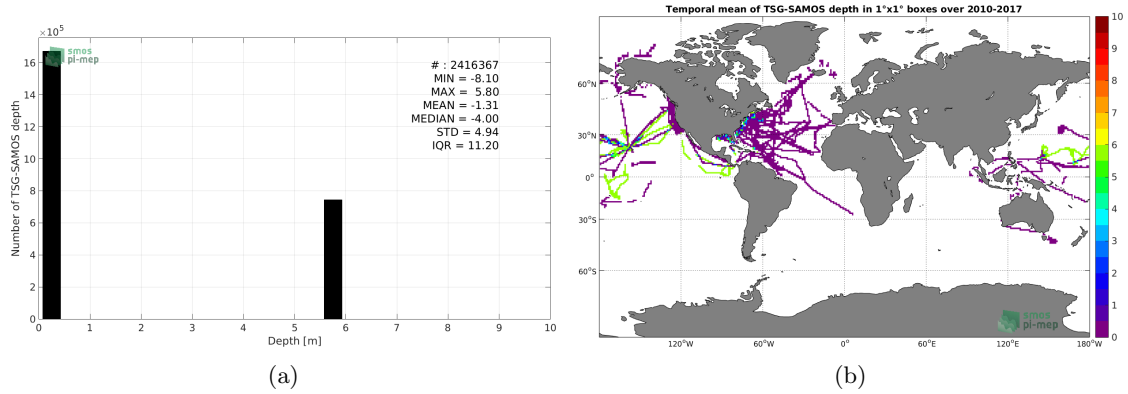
$\times10^5$

smos pi-mep

# : 2416367
MIN = -8.10
MAX = 5.80
MEAN = -1.31
MEDIAN = -4.00
STD = 4.94
IQR = 11.20

Number of TSG-SAMOS depth

16
14
12
10
8
6
4
2
0

0 1 2 3 4 5 6 7 8 9 10

Depth [m]

(a)

Temporal mean of TSG-SAMOS depth in 1°x1° boxes over 2010-2017

60°N
30°N
0°
30°S
60°S

120°W 60°W 0° 60°E 120°E 180°W

smos pi-mep

10
9
8
7
6
5
4
3
2
1
0

(b)